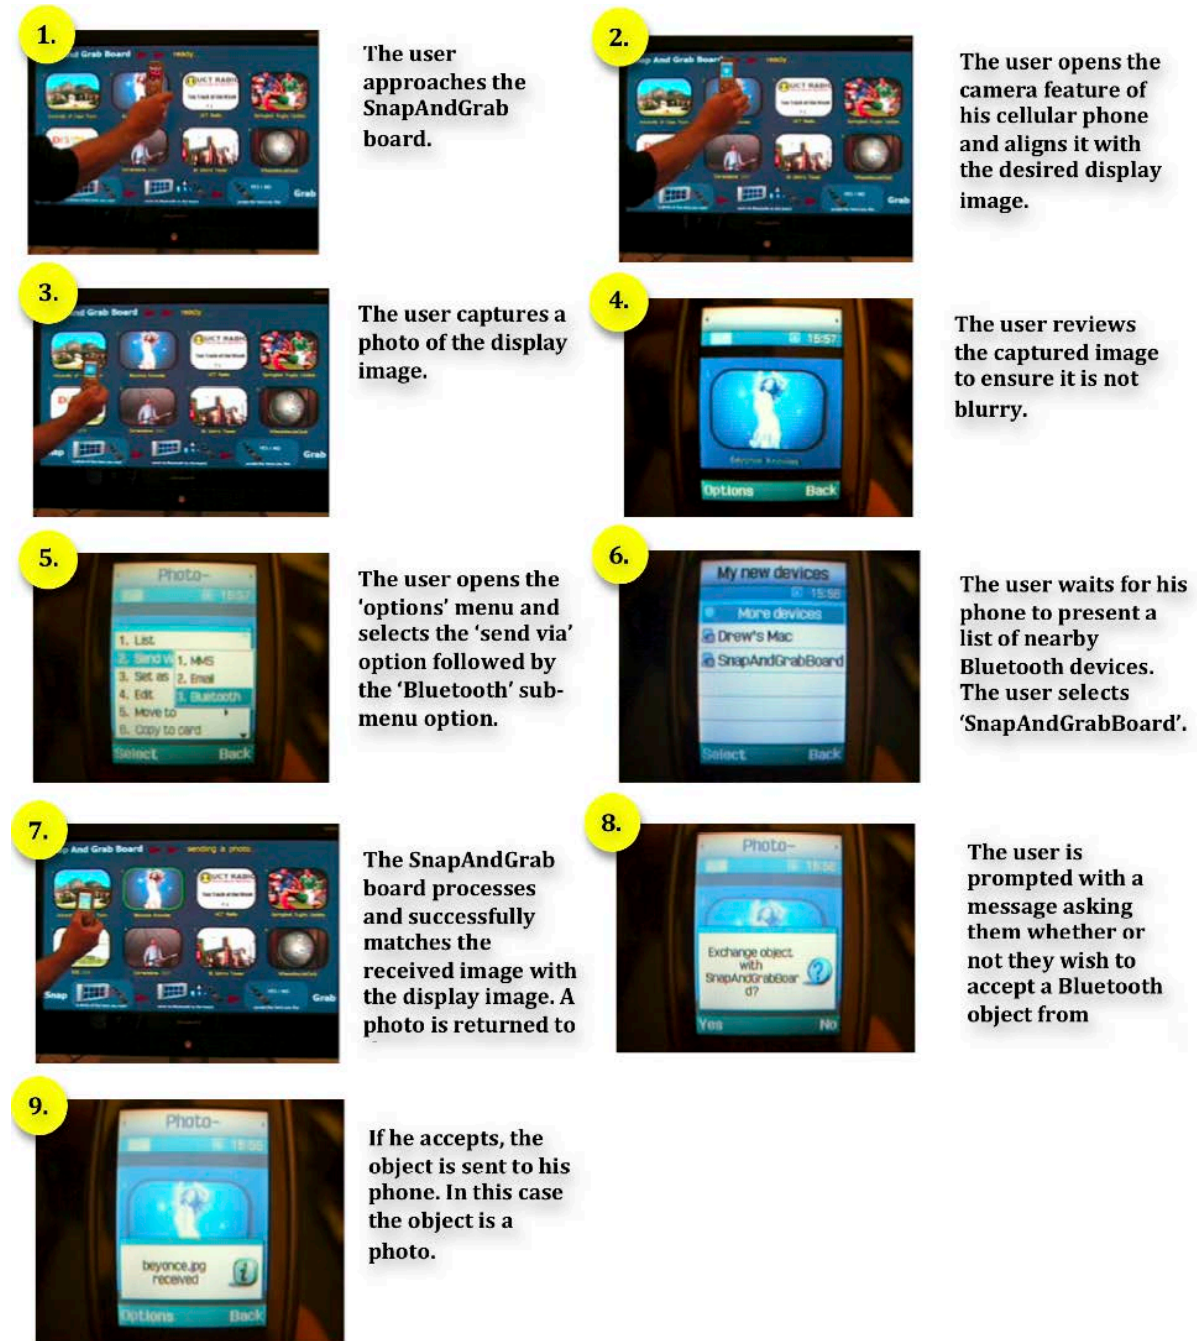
1.

The user approaches the SnapAndGrab board.

2.

The user opens the camera feature of his cellular phone and aligns it with the desired display image.

3.

The user captures a photo of the display image.

4.

15:57

Options Back

The user reviews the captured image to ensure it is not blurry.

5.

Photo-

15:57

1. List
2. Send vi 1. MMS
3. Set as 2. Email
4. Edit 3. Bluetooth
5. Move to
6. Copy to card

Select Back

The user opens the 'options' menu and selects the 'send via' option followed by the 'Bluetooth' sub-menu option.

6.

My new devices

15:58

More devices
Drew's Mac
SnapAndGrabBoard

Select Back

The user waits for his phone to present a list of nearby Bluetooth devices. The user selects 'SnapAndGrabBoard'.

7.

The SnapAndGrab board processes and successfully matches the received image with the display image. A photo is returned to

8.

Photo-

15:58

Exchange object with SnapAndGrabBoar d?

Yes No

The user is prompted with a message asking them whether or not they wish to accept a Bluetooth object from

9.

Photo-

15:58

beyonce.jpg received

Options Back

If he accepts, the object is sent to his phone. In this case the object is a photo.